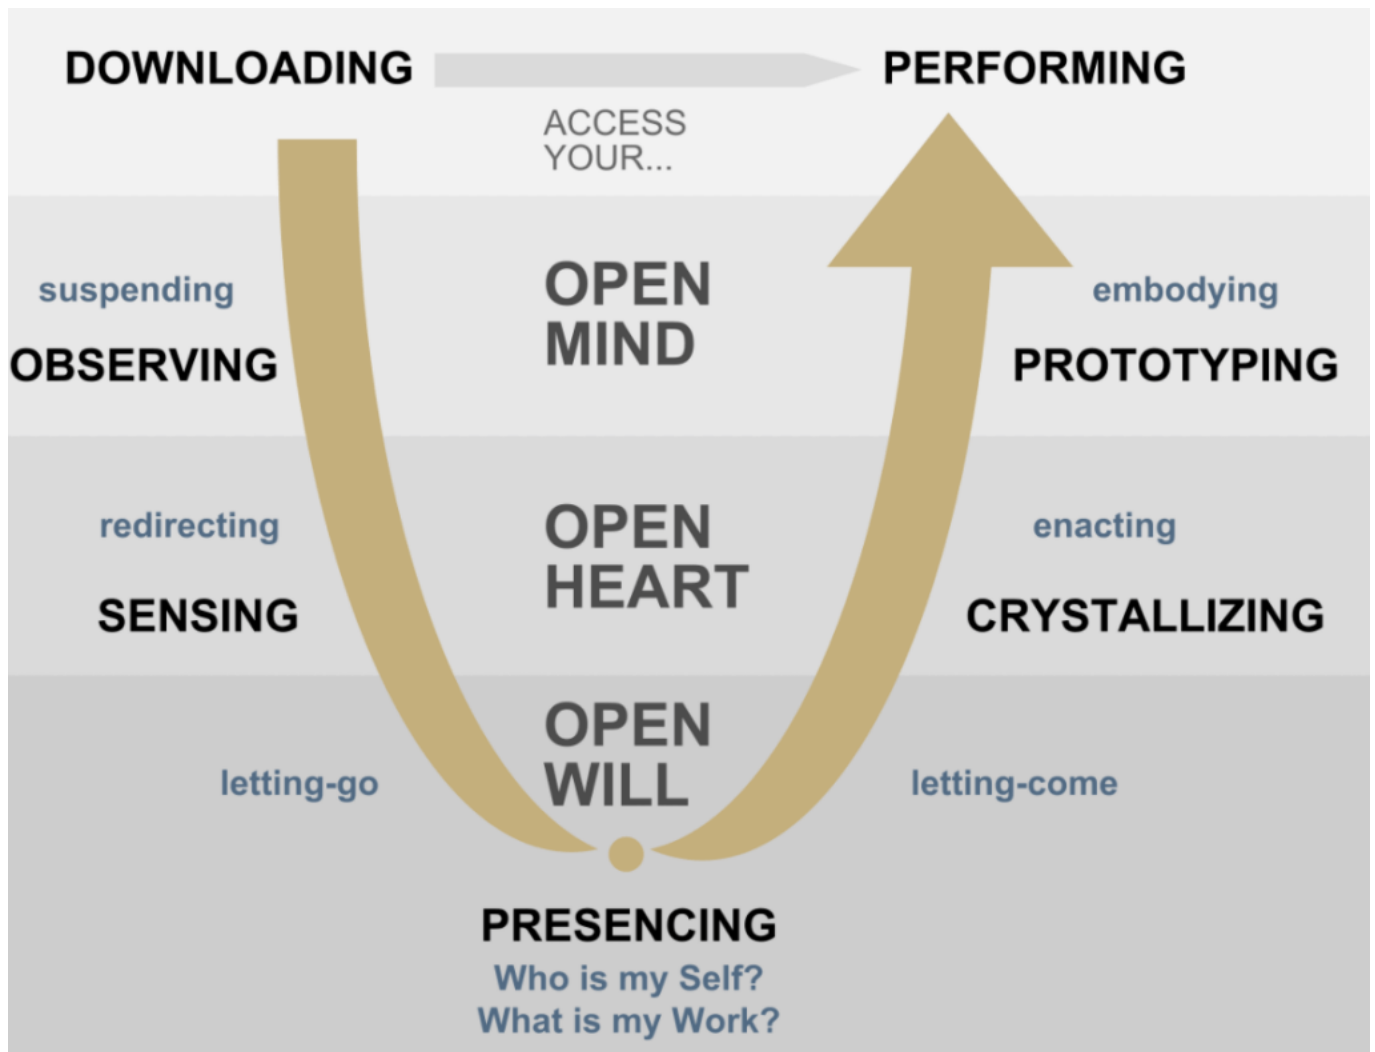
DOWNLOADING

PERFORMING

ACCESS YOUR...

suspending

OBSERVING

OPEN MIND

embodying

PROTOTYPING

redirecting

SENSING

OPEN HEART

enacting

CRYSTALLIZING

letting-go

OPEN WILL

letting-come

PRESENCING

Who is my Self?
What is my Work?